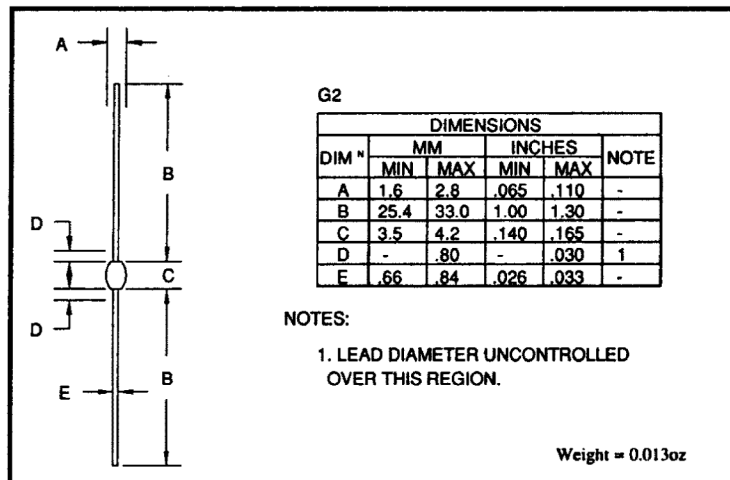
A

B

D

C

D

E

B

G2

| DIM N | MM MIN | MM MAX | INCHES MIN | INCHES MAX | NOTE |
|---|---|---|---|---|---|
| A | 1.6 | 2.8 | .065 | .110 | - |
| B | 25.4 | 33.0 | 1.00 | 1.30 | - |
| C | 3.5 | 4.2 | .140 | .165 | - |
| D | - | .80 | - | .030 | 1 |
| E | .66 | .84 | .026 | .033 | - |

DIMENSIONS

NOTES:

1. LEAD DIAMETER UNCONTROLLED OVER THIS REGION.

Weight = 0.013oz